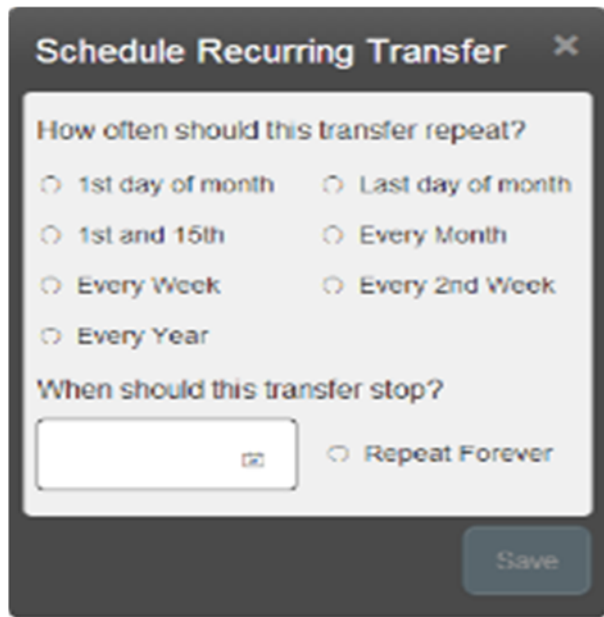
Schedule Recurring Transfer ×

How often should this transfer repeat?

1st day of month

Last day of month

1st and 15th

Every Month

Every Week

Every 2nd Week

Every Year

When should this transfer stop?

Repeat Forever

Save